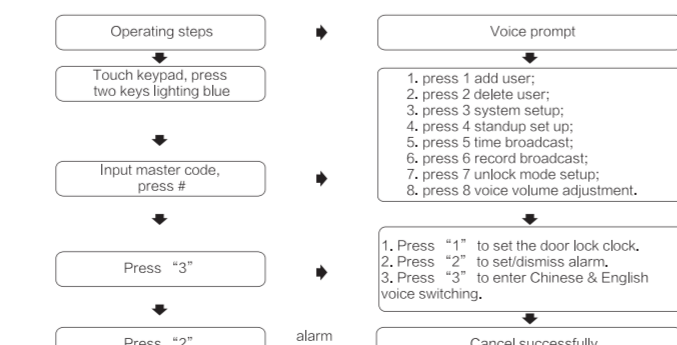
Operating steps

Voice prompt

Touch keypad, press two keys lighting blue

1. press 1 add user;
2. press 2 delete user;
3. press 3 system setup;
4. press 4 standup set up;
5. press 5 time broadcast;
6. press 6 record broadcast;
7. press 7 unlock mode setup;
8. press 8 voice volume adjustment.

Input master code, press #

Press “3”

1. Press “1” to set the door lock clock.
2. Press “2” to set/dismiss alarm.
3. Press “3” to enter Chinese & English voice switching.

Press “2”

alarm

Cancel successfully